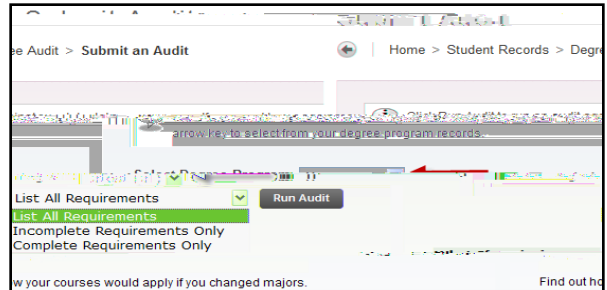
ee Audit > Submit an Audit

Home > Student Records > Degre

arrow key to select from your degree program records.

Select Degree Program

List All Requirements

Run Audit

List All Requirements
Incomplete Requirements Only
Complete Requirements Only

w your courses would apply if you changed majors.

Find out ho